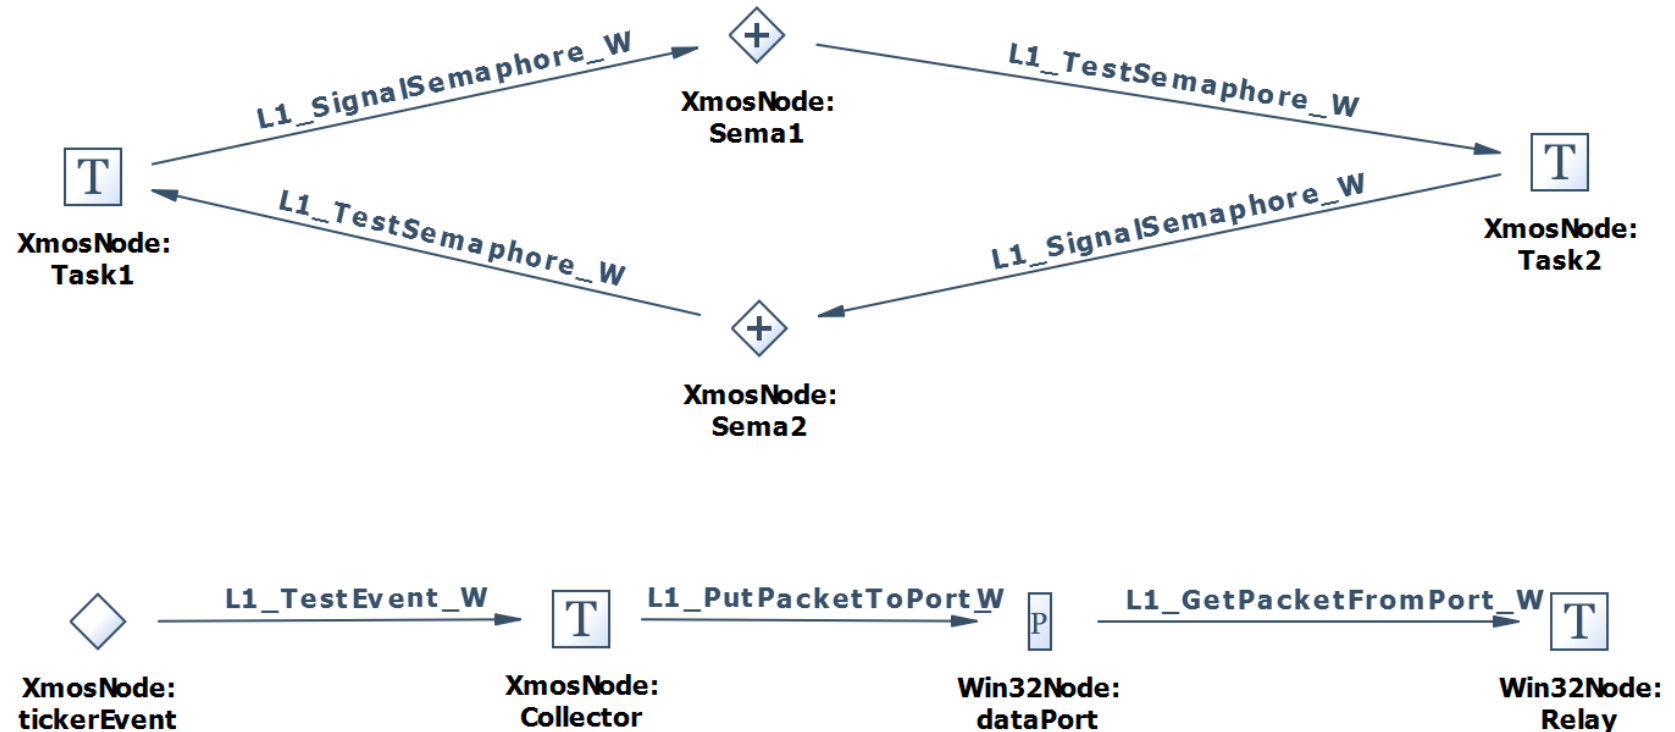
L1_SignalSemaphore_W

XmosNode: Sema1

L1_TestSemaphore_W

T

XmosNode: Task1

L1_TestSemaphore_W

L1_SignalSemaphore_W

T

XmosNode: Task2

XmosNode: Sema2

L1_TestEvent_W

XmosNode: tickerEvent

T

XmosNode: Collector

L1_PutPacketToPort_W

P

Win32Node: dataPort

L1_GetPacketFromPort_W

T

Win32Node: Relay